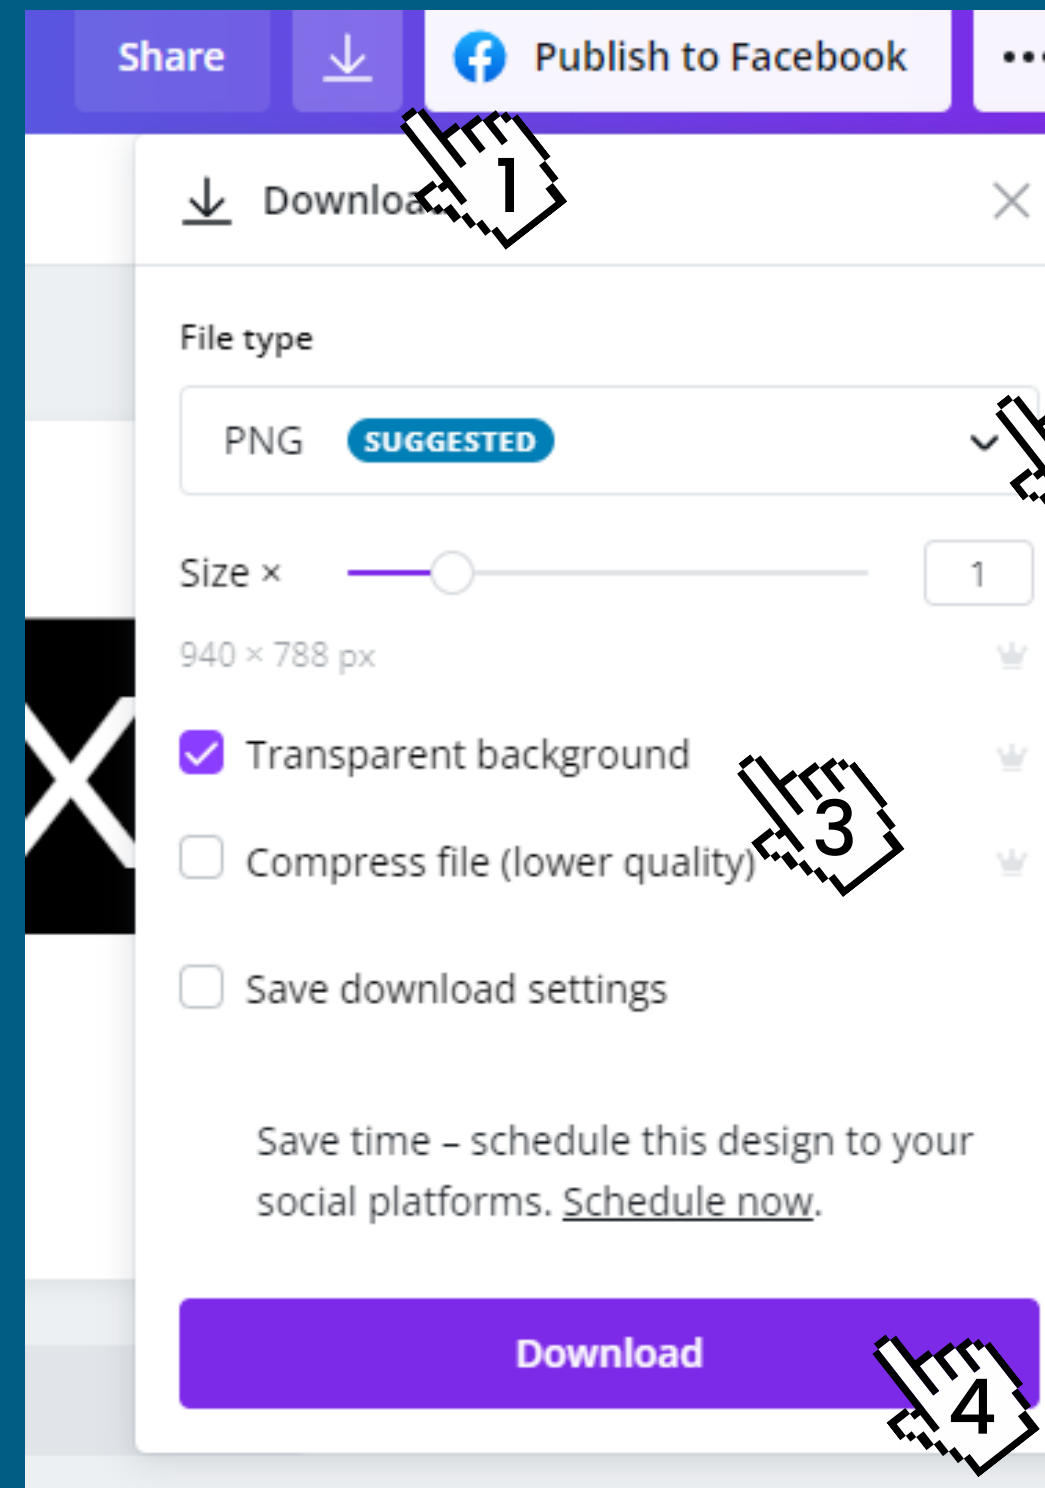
Share

Publish to Facebook

•••

Downloa

1

File type

PNG SUGGESTED

Size ×

1

940 × 788 px

Transparent background

3

Compress file (lower quality)

Save download settings

Save time – schedule this design to your social platforms. Schedule now.

Download

4